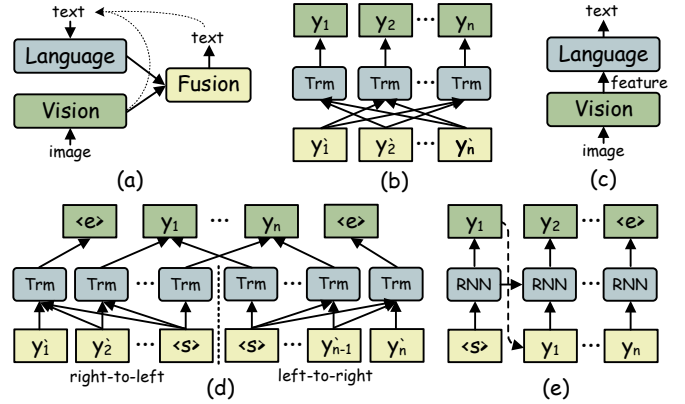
text

Language

Vision

image

text

Fusion

(a)

$y_1$ $y_2$ ··· $y_n$

Trm Trm ··· Trm

$y'_1$ $y'_2$ ··· $y'_n$

(b)

text

Language

feature

Vision

image

(c)

<e> $y_1$ ··· $y_n$ <e>

Trm Trm ··· Trm Trm ··· Trm Trm

$y'_1$ $y'_2$ ··· <s> <s> ··· $y'_{n-1}$ $y'_n$

right-to-left

left-to-right

(d)

$y_1$ $y_2$ ··· <e>

RNN RNN ··· RNN

<s> $y_1$ ··· $y_n$

(e)